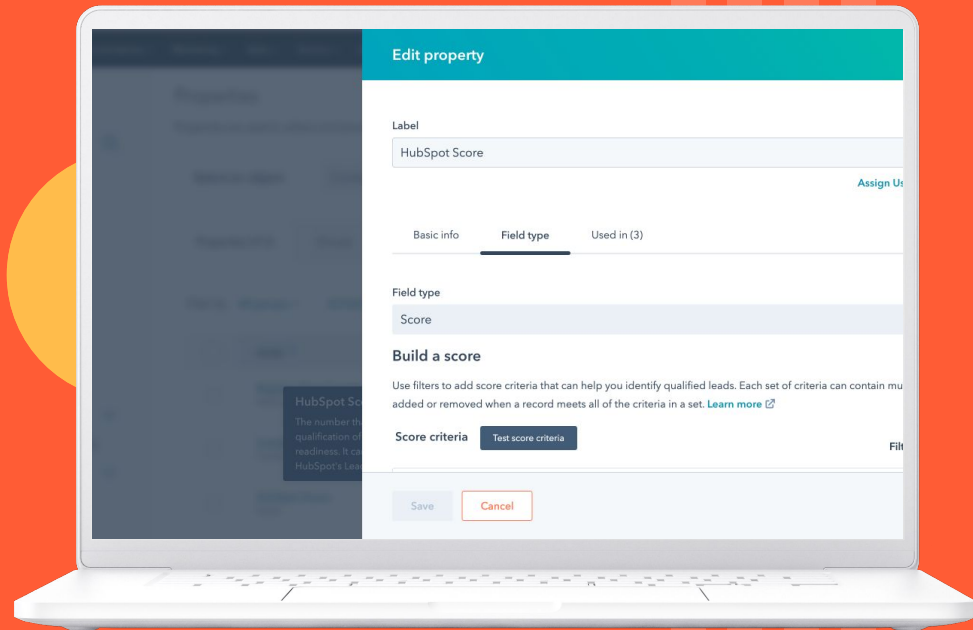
Edit property

Label

HubSpot Score

Assign Us

Basic info | Field type | Used in (3)

Field type

Score

Build a score

Use filters to add score criteria that can help you identify qualified leads. Each set of criteria can contain mu added or removed when a record meets all of the criteria in a set. Learn more

Score criteria

Test score criteria

Filt

Save

Cancel

HubSpot Sc

The number th qualification of readiness. It ca HubSpot's Lea